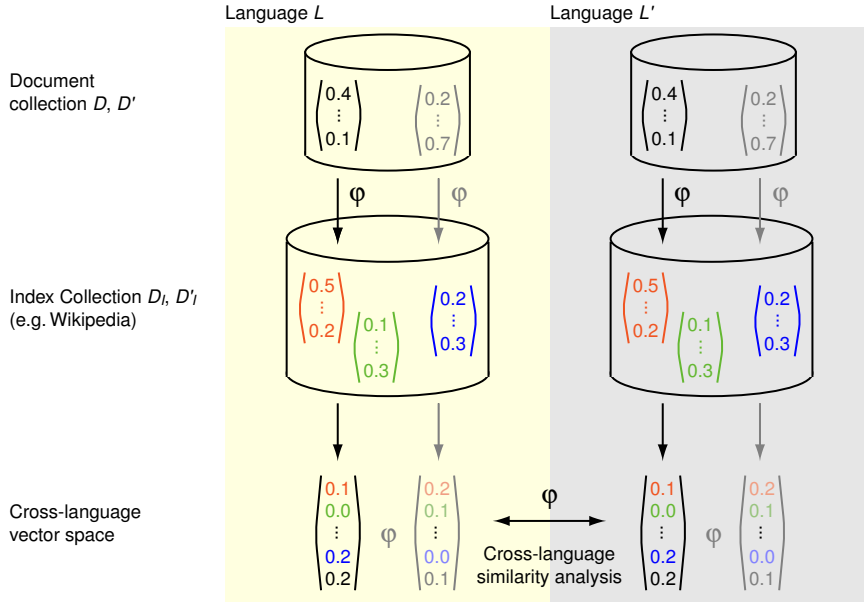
Language $L$

Language $L'$

Document collection $D$, $D'$

$\begin{pmatrix} 0.4 \\ \vdots \\ 0.1 \end{pmatrix}$ $\begin{pmatrix} 0.2 \\ \vdots \\ 0.7 \end{pmatrix}$

$\begin{pmatrix} 0.4 \\ \vdots \\ 0.1 \end{pmatrix}$ $\begin{pmatrix} 0.2 \\ \vdots \\ 0.7 \end{pmatrix}$

$\varphi$ $\varphi$ $\varphi$ $\varphi$

Index Collection $D_I$, $D'_I$ (e.g. Wikipedia)

$\begin{pmatrix} 0.5 \\ \vdots \\ 0.2 \end{pmatrix}$ $\begin{pmatrix} 0.1 \\ \vdots \\ 0.3 \end{pmatrix}$ $\begin{pmatrix} 0.2 \\ \vdots \\ 0.3 \end{pmatrix}$

$\begin{pmatrix} 0.5 \\ \vdots \\ 0.2 \end{pmatrix}$ $\begin{pmatrix} 0.1 \\ \vdots \\ 0.3 \end{pmatrix}$ $\begin{pmatrix} 0.2 \\ \vdots \\ 0.3 \end{pmatrix}$

Cross-language vector space

$\begin{pmatrix} 0.1 \\ 0.0 \\ \vdots \\ 0.2 \\ 0.2 \end{pmatrix}$ $\varphi$ $\begin{pmatrix} 0.2 \\ 0.1 \\ \vdots \\ 0.0 \\ 0.1 \end{pmatrix}$

$\varphi$

Cross-language similarity analysis

$\begin{pmatrix} 0.1 \\ 0.0 \\ \vdots \\ 0.2 \\ 0.2 \end{pmatrix}$ $\varphi$ $\begin{pmatrix} 0.2 \\ 0.1 \\ \vdots \\ 0.0 \\ 0.1 \end{pmatrix}$